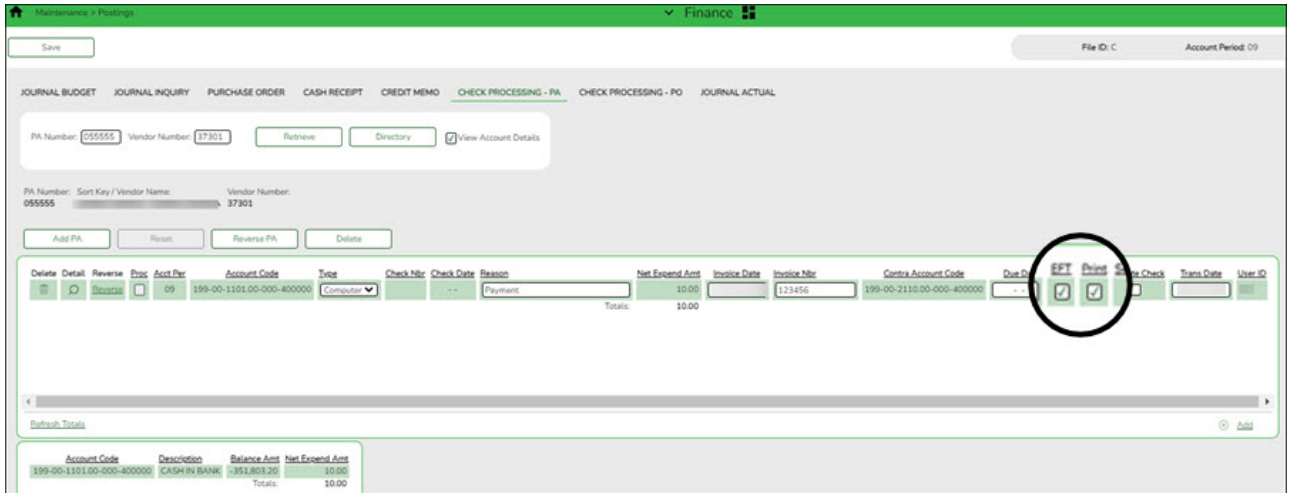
Maintenance > Postings

Finance

Save

File ID: C Account Period: 09

JOURNAL BUDGET JOURNAL INQUIRY PURCHASE ORDER CASH RECEIPT CREDIT MEMO CHECK PROCESSING - PA CHECK PROCESSING - PO JOURNAL ACTUAL

PA Number: 055555 Vendor Number: 37301 Retrieve Directory View Account Details

PA Number: Sort Key / Vendor Name: Vendor Number:
055555 37301

Add PA Reset Reverse PA Delete

| Delete | Detail | Reverse | Proc | Acct Per | Account Code | Type | Check Nbr | Check Date | Reason | Net Expend Amt | Invoice Date | Invoice Nbr | Contra Account Code | Due Date | EFT | Print | Create Check | Trans Date | User ID |
|---|---|---|---|---|---|---|---|---|---|---|---|---|---|---|---|---|---|---|---|
| | | Reverse | | 09 | 199-00-1101.00-000-400000 | Computer | | - - | Payment | 10.00 | | 123456 | 199-00-2110.00-000-400000 | - - | ✓ | ✓ | | | |
| | | | | | | | | | Totals: | 10.00 | | | | | | | | | |

Refresh Totals

Add

| Account Code | Description | Balance Amt | Net Expend Amt |
|---|---|---|---|
| 199-00-1101.00-000-400000 | CASH IN BANK | -351,803.20 | 10.00 |
| | | Totals: | 10.00 |